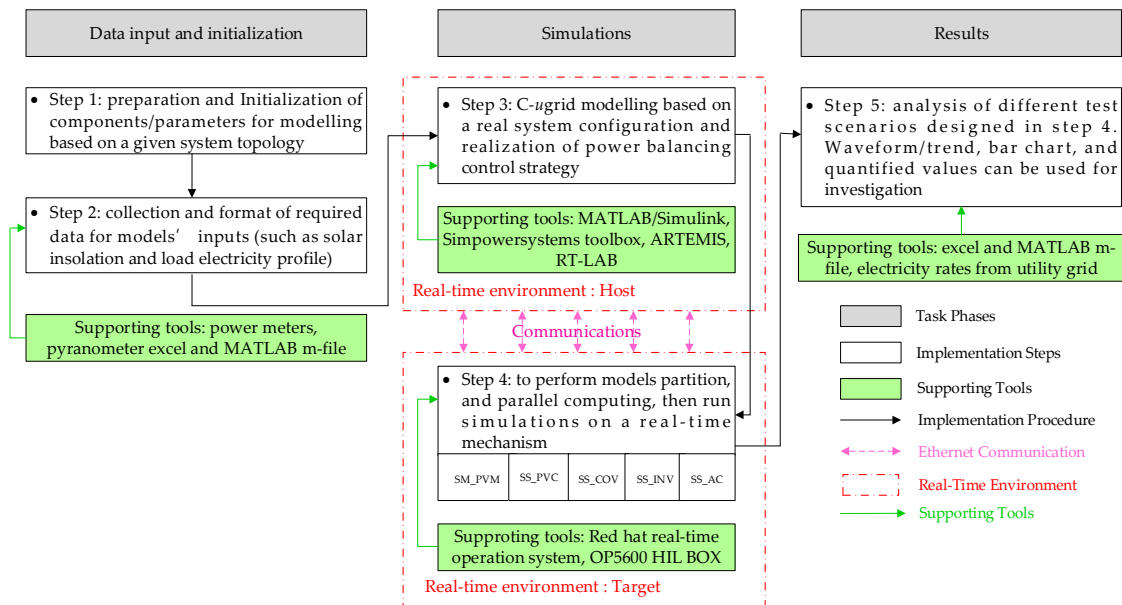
Data input and initialization

Simulations

Results

• Step 1: preparation and Initialization of components/parameters for modelling based on a given system topology

• Step 2: collection and format of required data for models' inputs (such as solar insolation and load electricity profile)

Supporting tools: power meters, pyranometer excel and MATLAB m-file

• Step 3: C-*u*grid modelling based on a real system configuration and realization of power balancing control strategy

Supporting tools: MATLAB/Simulink, Simpowersystems toolbox, ARTEMIS, RT-LAB

Real-time environment : Host

Communications

• Step 4: to perform models partition, and parallel computing, then run simulations on a real-time mechanism

| SM_PVM | SS_PVC | SS_COV | SS_INV | SS_AC |
|---|---|---|---|---|

Supproting tools: Red hat real-time operation system, OP5600 HIL BOX

Real-time environment : Target

• Step 5: analysis of different test scenarios designed in step 4. Waveform/trend, bar chart, and quantified values can be used for investigation

Supporting tools: excel and MATLAB m-file, electricity rates from utility grid

Task Phases

Implementation Steps

Supporting Tools

Implementation Procedure

Ethernet Communication

Real-Time Environment

Supporting Tools